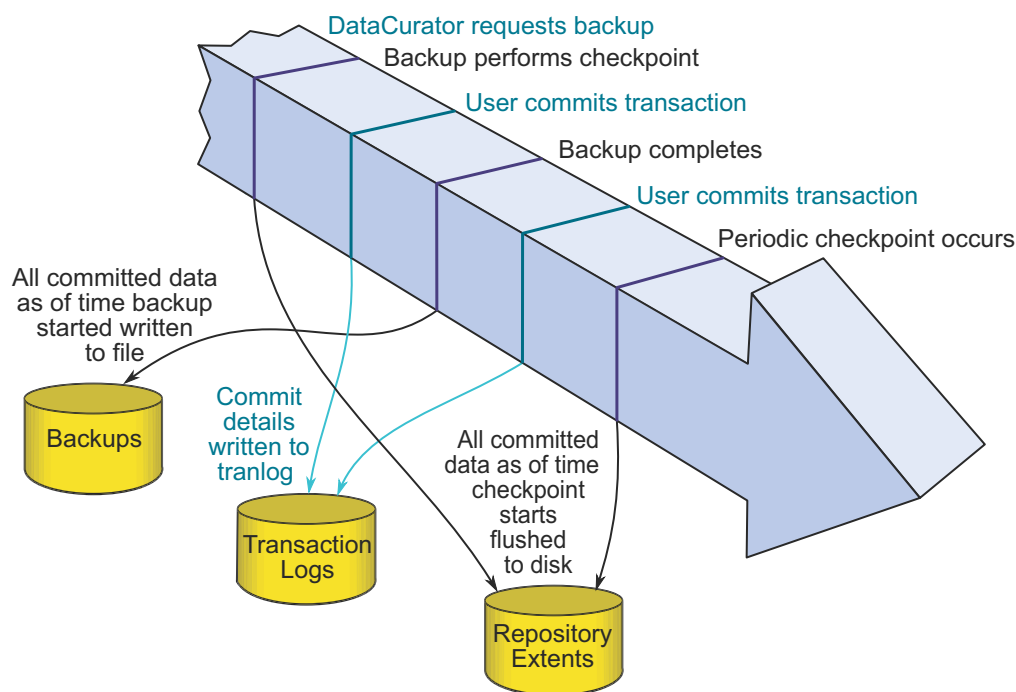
DataCurator requests backup

Backup performs checkpoint

User commits transaction

Backup completes

User commits transaction

Periodic checkpoint occurs

All committed data as of time backup started written to file

Backups

Commit details written to tranlog

Transaction Logs

All committed data as of time checkpoint starts flushed to disk

Repository Extents